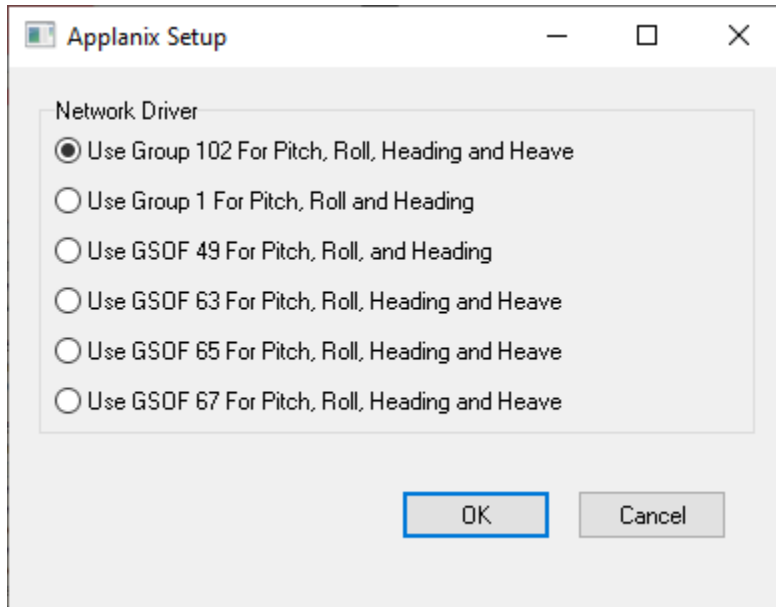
Applanix Setup

Network Driver

Use Group 102 For Pitch, Roll, Heading and Heave

Use Group 1 For Pitch, Roll and Heading

Use GSOF 49 For Pitch, Roll, and Heading

Use GSOF 63 For Pitch, Roll, Heading and Heave

Use GSOF 65 For Pitch, Roll, Heading and Heave

Use GSOF 67 For Pitch, Roll, Heading and Heave

OK

Cancel